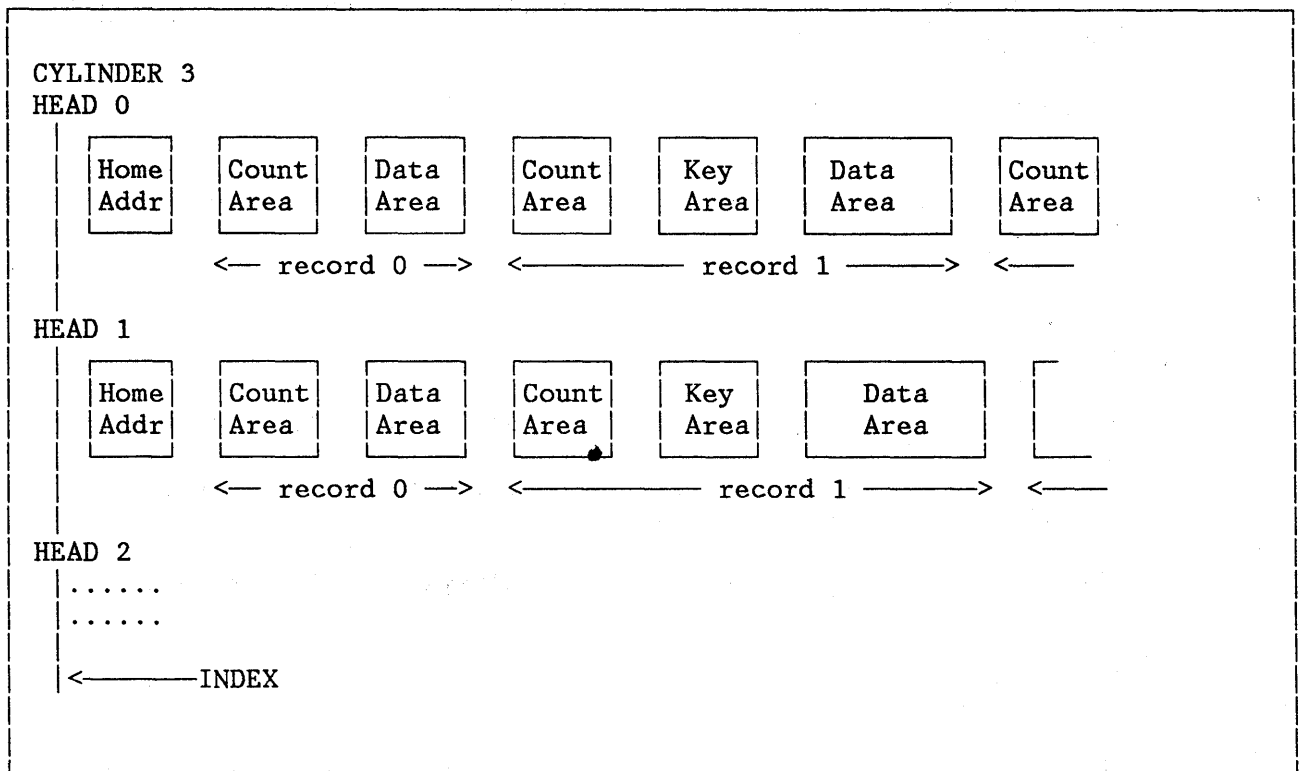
CYLINDER 3
HEAD 0

Home Addr

Count Area

Data Area

Count Area

Key Area

Data Area

Count Area

<— record 0 —> <——— record 1 ———> <——

HEAD 1

Home Addr

Count Area

Data Area

Count Area

Key Area

Data Area

<— record 0 —> <——— record 1 ———> <——

HEAD 2
......
......

<———INDEX